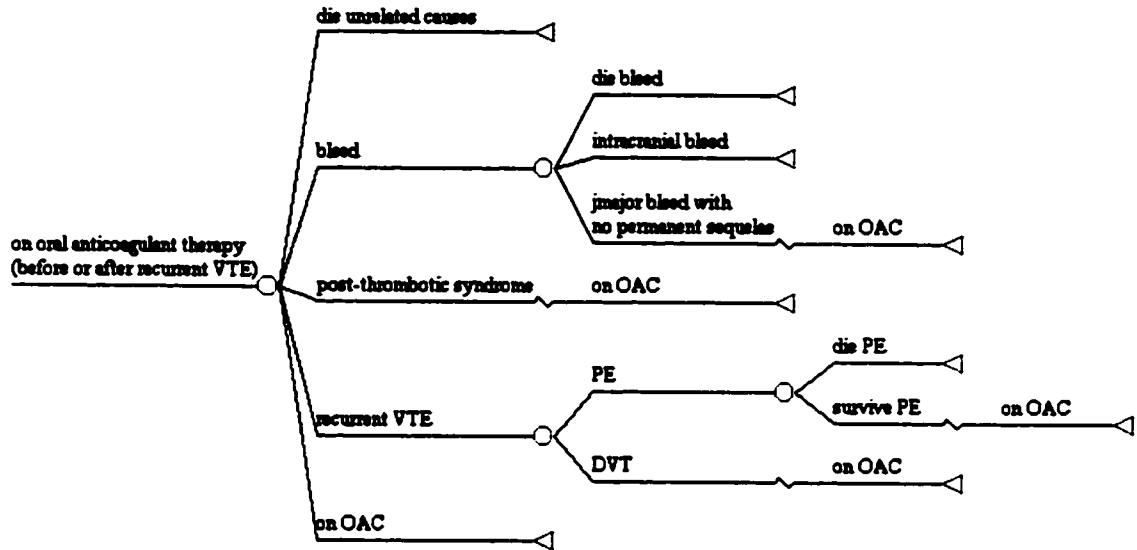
on oral anticoagulant therapy (before or after recurrent VTE)

die unrelated causes

bleed

die bleed

intracranial bleed

jmajor bleed with no permanent sequelae

on OAC

post-thrombotic syndrome

on OAC

recurrent VTE

PE

die PE

survive PE

on OAC

DVT

on OAC

on OAC